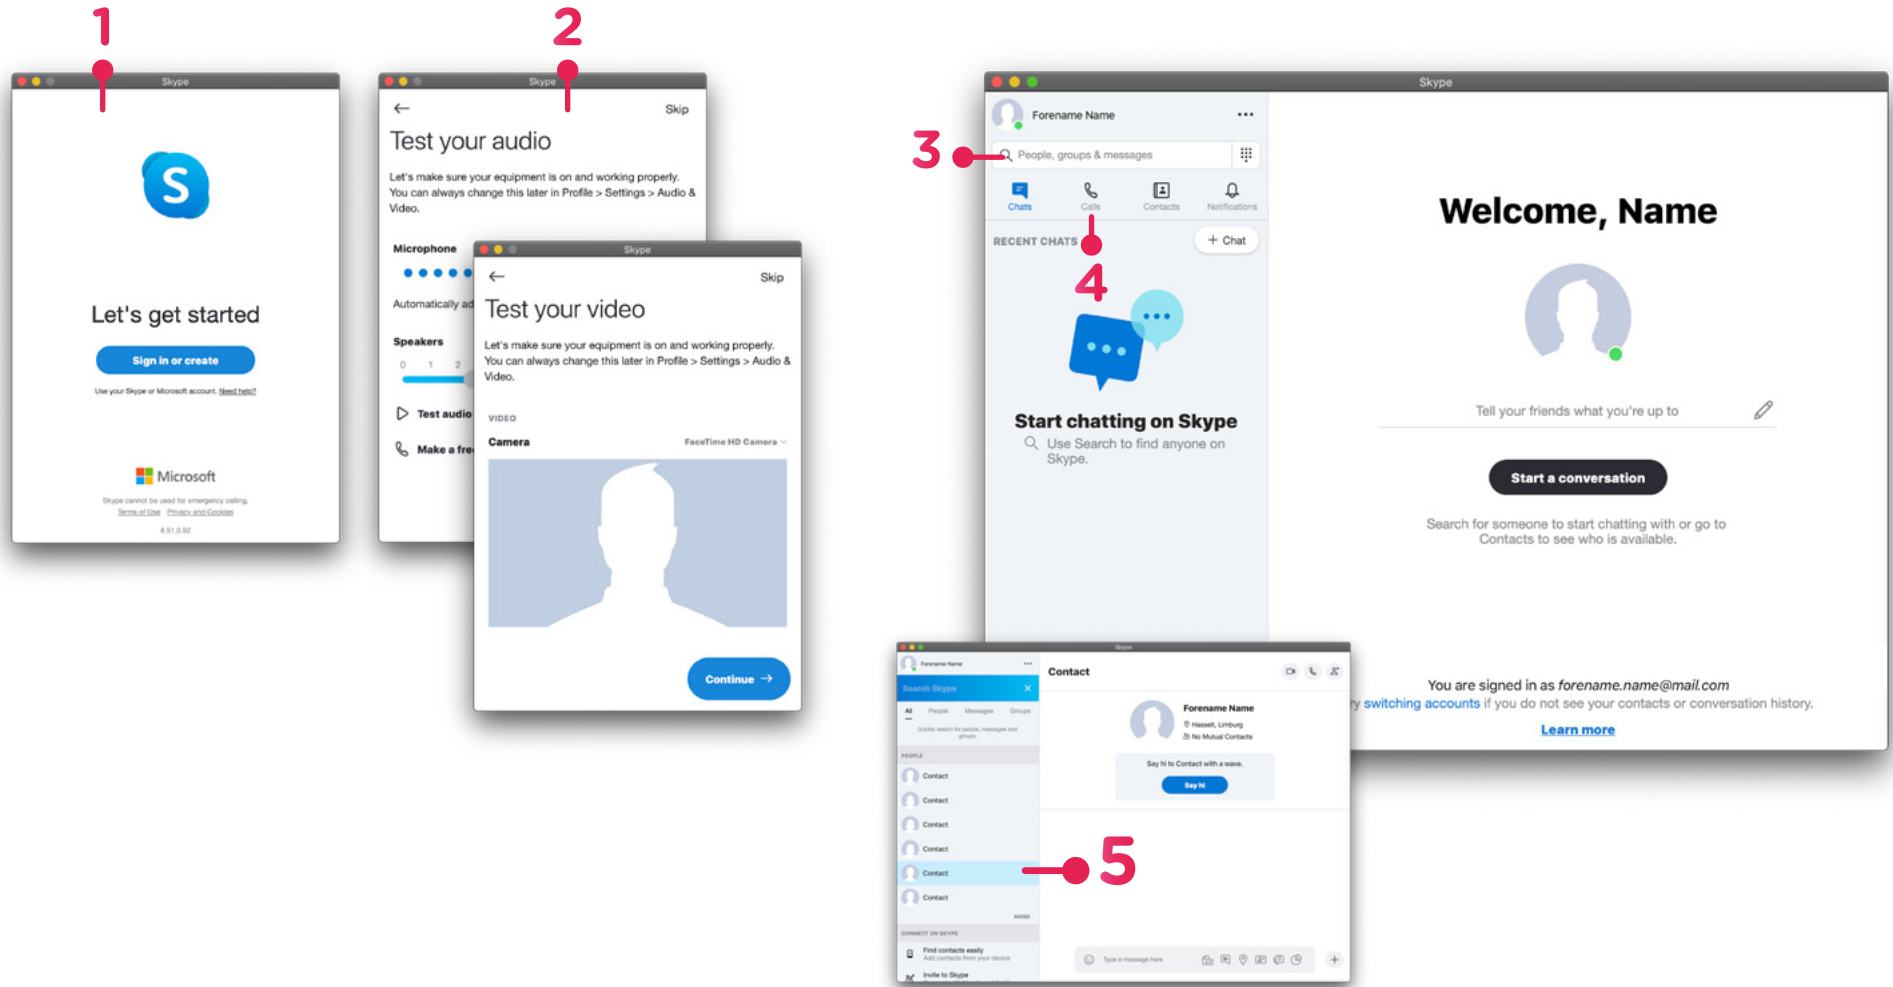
1

Skype

S

Let's get started

Sign in or create

Use your Skype or Microsoft account. Need help?

Microsoft

Skype cannot be used for emergency calling.
Terms of Use Privacy and Cookies

8.51.0.92

2

Skype

←

Skip

Test your audio

Let's make sure your equipment is on and working properly. You can always change this later in Profile > Settings > Audio & Video.

Microphone

Automatically ad

Speakers

0 1 2

Test audio

Make a fre

Skype

←

Skip

Test your video

Let's make sure your equipment is on and working properly. You can always change this later in Profile > Settings > Audio & Video.

VIDEO

Camera

FaceTime HD Camera

Continue →

Skype

Forename Name

3

People, groups & messages

Chats Calls Contacts Notifications

RECENT CHATS

+ Chat

4

Start chatting on Skype

Use Search to find anyone on Skype.

Welcome, Name

Tell your friends what you're up to

Start a conversation

Search for someone to start chatting with or go to Contacts to see who is available.

You are signed in as forename.name@mail.com

y switching accounts if you do not see your contacts or conversation history.

Learn more

Skype

Forename Name

Search Skype

All People Messages Groups

Quickly search for people, messages and groups.

PEOPLE

Contact

Contact

Contact

Contact

Contact

Contact

MORE

CONNECT ON SKYPE

Find contacts easily
Add contacts from your device

Invite to Skype

Contact

Forename Name

Hasselt, Limburg

No Mutual Contacts

Say hi to Contact with a wave.

Say hi

Type a message here

5